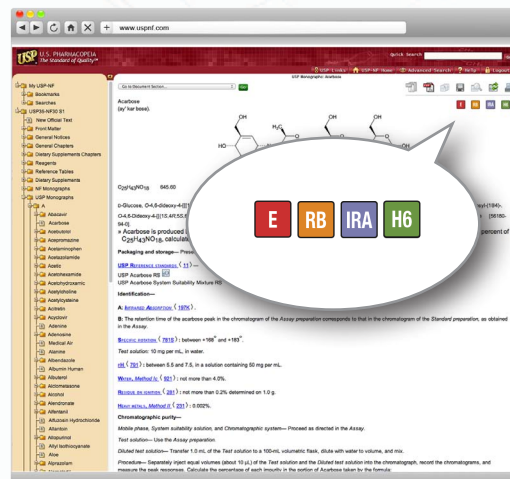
www.uspnf.com

U.S. PHARMACOPEIA
The Standard of Quality℠

Quick Search

USP Links | USP-NF Home | Advanced Search | Help | Logout

My USP-NF
Bookmarks
Searches
USP35-NF30 S1
New Official Text
Front Matter
General Notices
General Chapters
Dietary Supplements Chapters
Reagents
Reference Tables
Dietary Supplements
NF Monographs
USP Monographs
A
Abacavir
Acarbose
Acebutolol
Acepromazine
Acetaminophen
Acetazolamide
Acetic
Acetohexamide
Acetohydroxamic
Acetylcholine
Acetylcysteine
Acitretin
Acyclovir
Adenine
Adenosine
Medical Air
Alanine
Albendazole
Albumin Human
Albuterol
Alclometasone
Alcohol
Alendronate
Alfentanil
Alfuzosin Hydrochloride
Allantoin
Allopurinol
Allyl Isothiocyanate
Aloe
Alprazolam

Go to Document Section...

USP Monographs: Acarbose

Acarbose
(ay' kar bose).

$C_{25}H_{43}NO_{18}$ 645.60

O-Glucose, O-4,6-Dideoxy-4-[[1S...

O-4,6-Dideoxy-4-[[(1S,4R,5S,6S...

» Acarbose is produced ...
$C_{25}H_{43}NO_{18}$, calculat...

Packaging and storage— Prese...

USP Reference standards ⟨11⟩—
USP Acarbose RS
USP Acarbose System Suitability Mixture RS

Identification—

A: Infrared Absorption ⟨197K⟩.

B: The retention time of the acarbose peak in the chromatogram of the Assay preparation corresponds to that in the chromatogram of the Standard preparation, as obtained in the Assay.

Specific rotation ⟨781S⟩: between +168° and +183°.

Test solution: 10 mg per mL, in water.

pH ⟨791⟩: between 5.5 and 7.5, in a solution containing 50 mg per mL.

Water, Method Ic ⟨921⟩: not more than 4.0%.

Residue on ignition ⟨281⟩: not more than 0.2% determined on 1.0 g.

Heavy metals, Method II ⟨231⟩: 0.002%.

Chromatographic purity—

Mobile phase, System suitability solution, and Chromatographic system— Proceed as directed in the Assay.

Test solution— Use the Assay preparation.

Diluted test solution— Transfer 1.0 mL of the Test solution to a 100-mL volumetric flask, dilute with water to volume, and mix.

Procedure— Separately inject equal volumes (about 10 µL) of the Test solution and the Diluted test solution into the chromatograph, record the chromatograms, and measure the peak responses. Calculate the percentage of each impurity in the portion of Acarbose taken by the formula

E RB IRA H6

...yl-(194)-
... [56180-
94-0]
...percent of

E